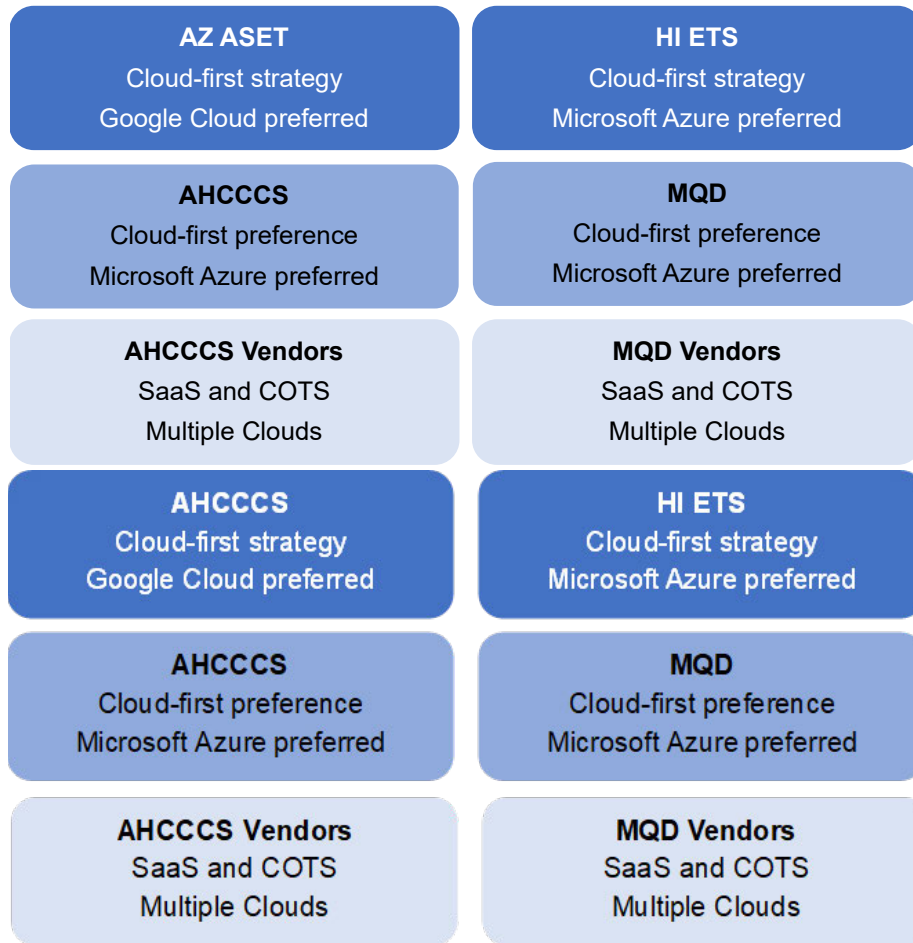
AZ ASET
Cloud-first strategy
Google Cloud preferred

HI ETS
Cloud-first strategy
Microsoft Azure preferred

AHCCCS
Cloud-first preference
Microsoft Azure preferred

MQD
Cloud-first preference
Microsoft Azure preferred

AHCCCS Vendors
SaaS and COTS
Multiple Clouds

MQD Vendors
SaaS and COTS
Multiple Clouds

AHCCCS
Cloud-first strategy
Google Cloud preferred

HI ETS
Cloud-first strategy
Microsoft Azure preferred

AHCCCS
Cloud-first preference
Microsoft Azure preferred

MQD
Cloud-first preference
Microsoft Azure preferred

AHCCCS Vendors
SaaS and COTS
Multiple Clouds

MQD Vendors
SaaS and COTS
Multiple Clouds